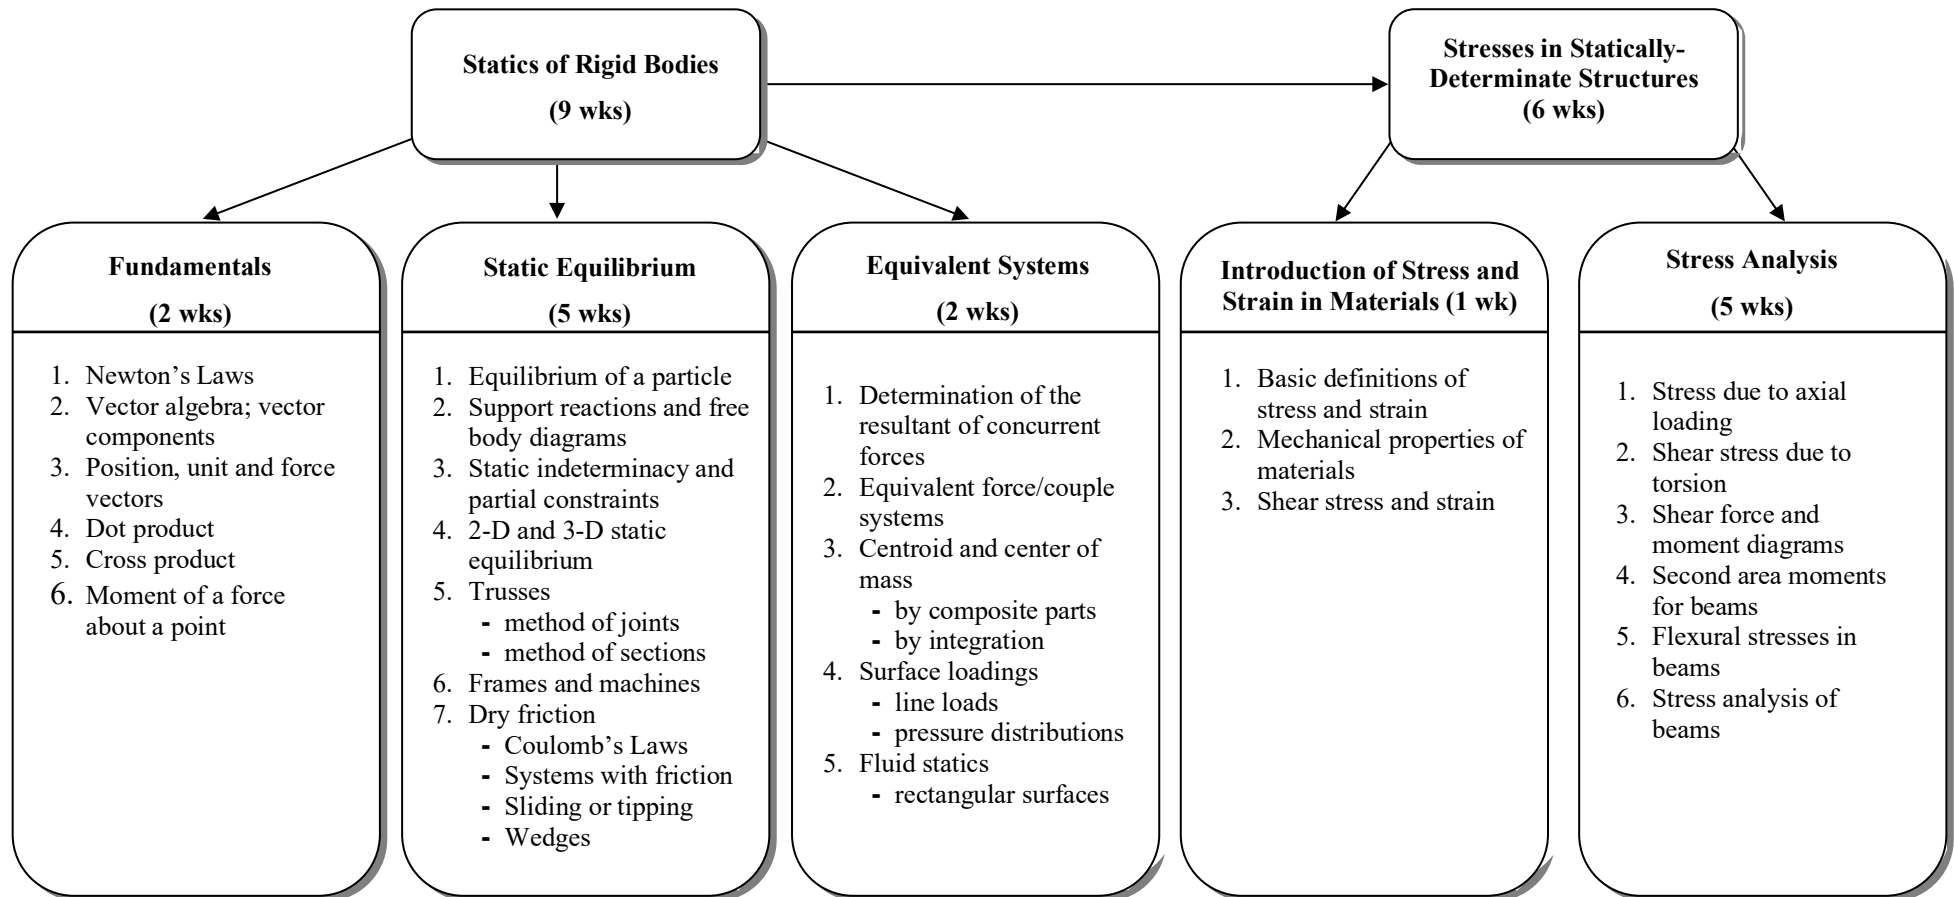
Statics of Rigid Bodies

(9 wks)

Stresses in Statically-Determinate Structures
(6 wks)

Fundamentals

(2 wks)

1. Newton's Laws
2. Vector algebra; vector components
3. Position, unit and force vectors
4. Dot product
5. Cross product
6. Moment of a force about a point

Static Equilibrium

(5 wks)

1. Equilibrium of a particle
2. Support reactions and free body diagrams
3. Static indeterminacy and partial constraints
4. 2-D and 3-D static equilibrium
5. Trusses
- method of joints
- method of sections
6. Frames and machines
7. Dry friction
- Coulomb's Laws
- Systems with friction
- Sliding or tipping
- Wedges

Equivalent Systems

(2 wks)

1. Determination of the resultant of concurrent forces
2. Equivalent force/couple systems
3. Centroid and center of mass
- by composite parts
- by integration
4. Surface loadings
- line loads
- pressure distributions
5. Fluid statics
- rectangular surfaces

Introduction of Stress and Strain in Materials (1 wk)

1. Basic definitions of stress and strain
2. Mechanical properties of materials
3. Shear stress and strain

Stress Analysis

(5 wks)

1. Stress due to axial loading
2. Shear stress due to torsion
3. Shear force and moment diagrams
4. Second area moments for beams
5. Flexural stresses in beams
6. Stress analysis of beams